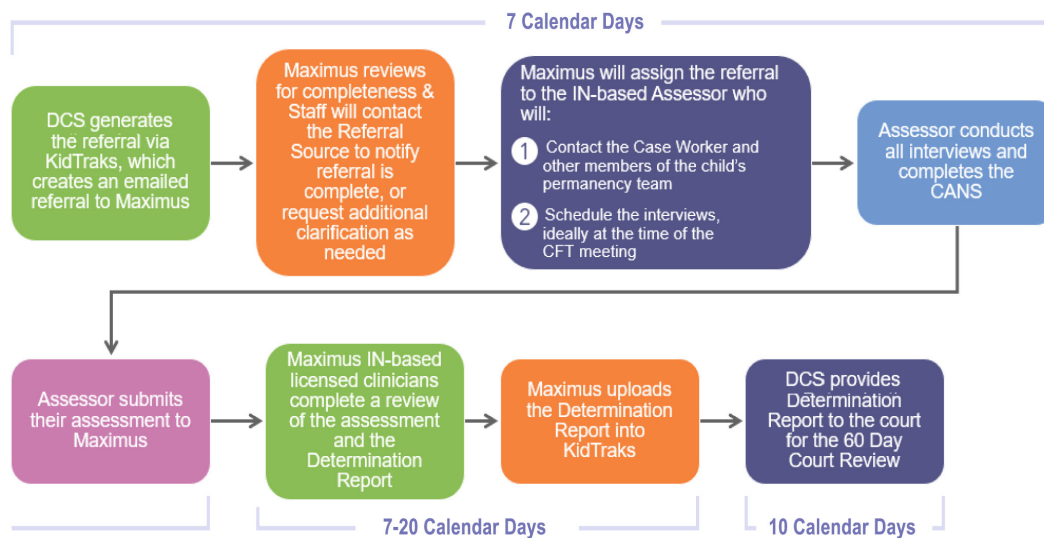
7 Calendar Days

DCS generates the referral via KidTraks, which creates an emailed referral to Maximus

Maximus reviews for completeness & Staff will contact the Referral Source to notify referral is complete, or request additional clarification as needed

Maximus will assign the referral to the IN-based Assessor who will:

1 Contact the Case Worker and other members of the child's permanency team

2 Schedule the interviews, ideally at the time of the CFT meeting

Assessor conducts all interviews and completes the CANS

Assessor submits their assessment to Maximus

Maximus IN-based licensed clinicians complete a review of the assessment and the Determination Report

Maximus uploads the Determination Report into KidTraks

DCS provides Determination Report to the court for the 60 Day Court Review

7-20 Calendar Days

10 Calendar Days